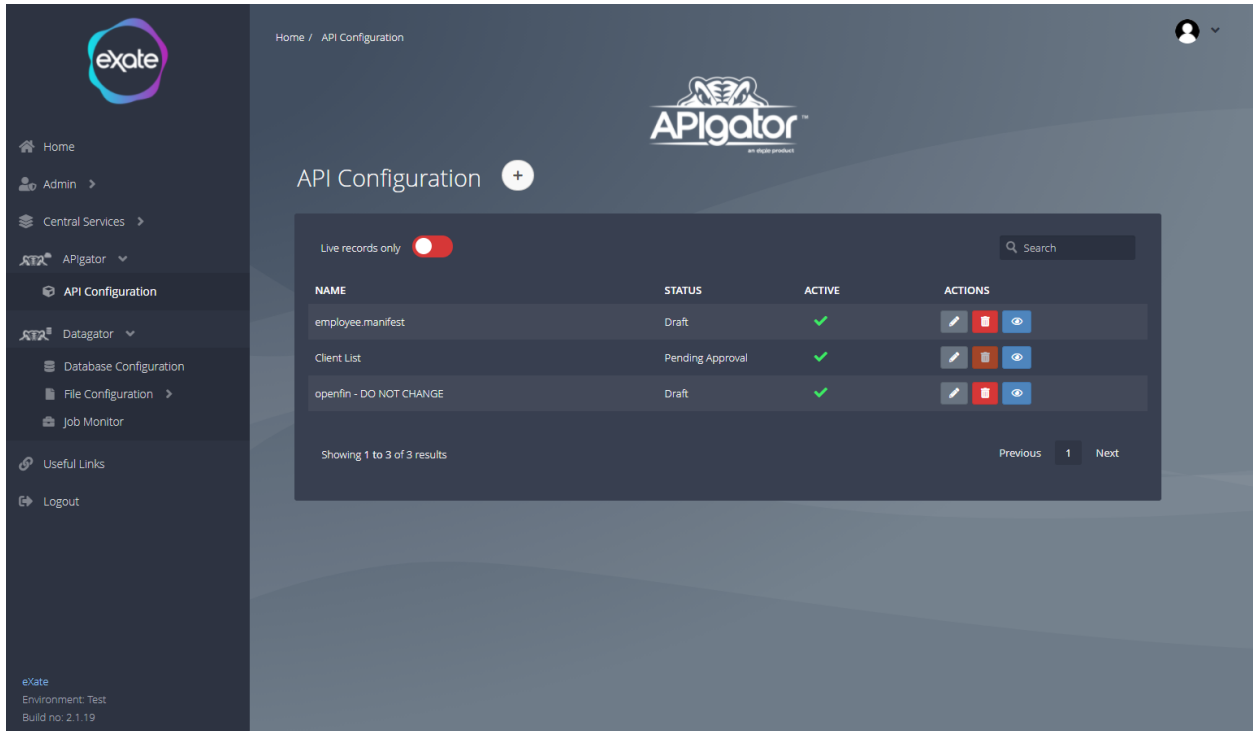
exate

Home
Admin
Central Services
APIgator
API Configuration
Datagator
Database Configuration
File Configuration
Job Monitor
Useful Links
Logout

eXate
Environment: Test
Build no: 2.1.19

Home / API Configuration

APIgator™
an exate product

API Configuration +

Live records only

Search

| NAME | STATUS | ACTIVE | ACTIONS |
|---|---|---|---|
| employee.manifest | Draft | ✓ | |
| Client List | Pending Approval | ✓ | |
| openfin - DO NOT CHANGE | Draft | ✓ | |

Showing 1 to 3 of 3 results

Previous 1 Next